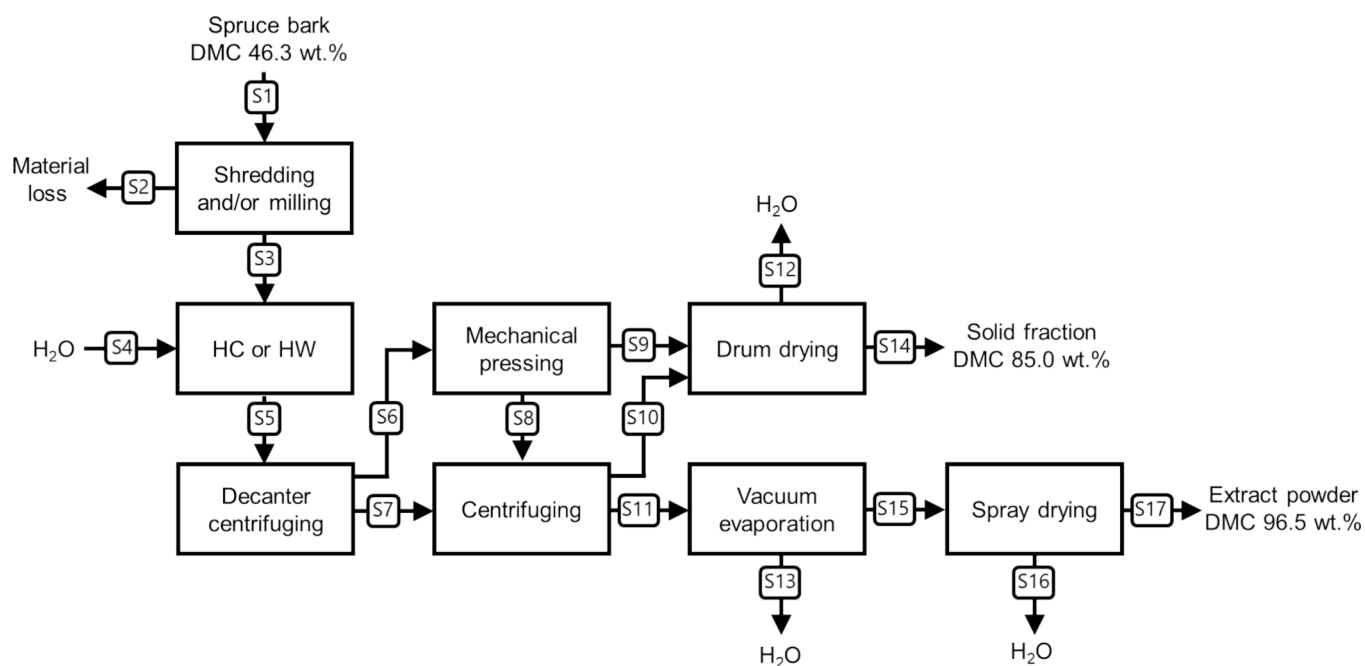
Spruce bark
DMC 46.3 wt.%

S1

Material loss

S2

Shredding and/or milling

S3

$H_2O$

S4

HC or HW

S5

Decanter centrifuging

S6

S7

Mechanical pressing

S8

Centrifuging

S9

S10

S11

$H_2O$

S12

Drum drying

S14

Solid fraction
DMC 85.0 wt.%

Vacuum evaporation

S13

$H_2O$

S15

Spray drying

S16

$H_2O$

S17

Extract powder
DMC 96.5 wt.%